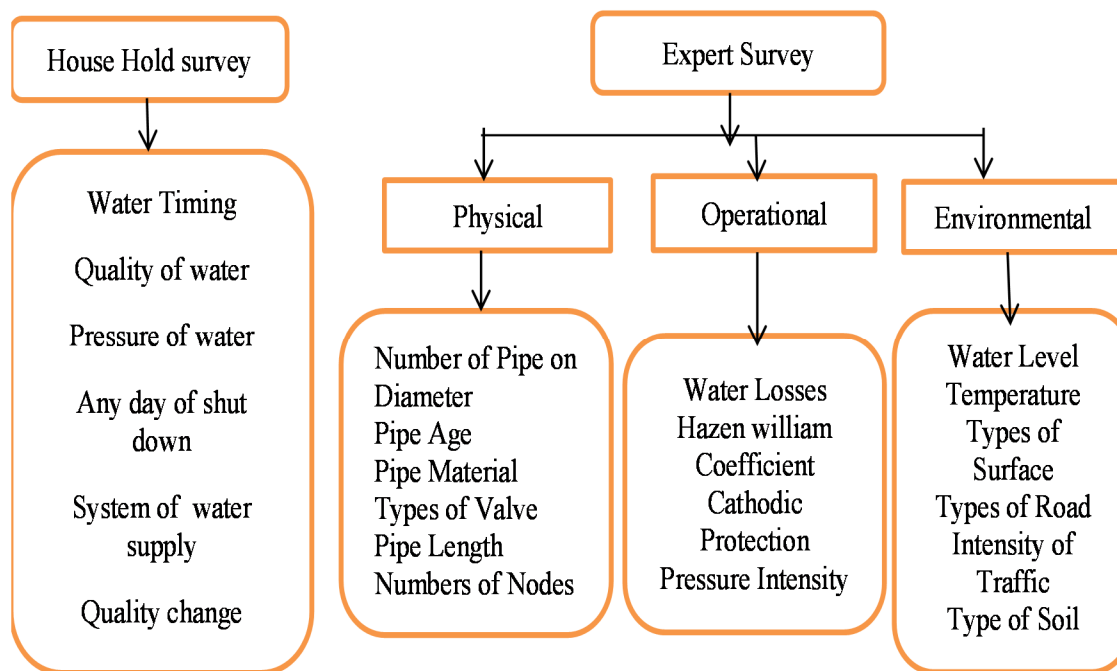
House Hold survey

Water Timing

Quality of water

Pressure of water

Any day of shut down

System of water supply

Quality change

Expert Survey

Physical

Operational

Environmental

Number of Pipe on Diameter
Pipe Age
Pipe Material
Types of Valve
Pipe Length
Numbers of Nodes

Water Losses
Hazen william Coefficient
Cathodic Protection
Pressure Intensity

Water Level
Temperature
Types of Surface
Types of Road
Intensity of Traffic
Type of Soil